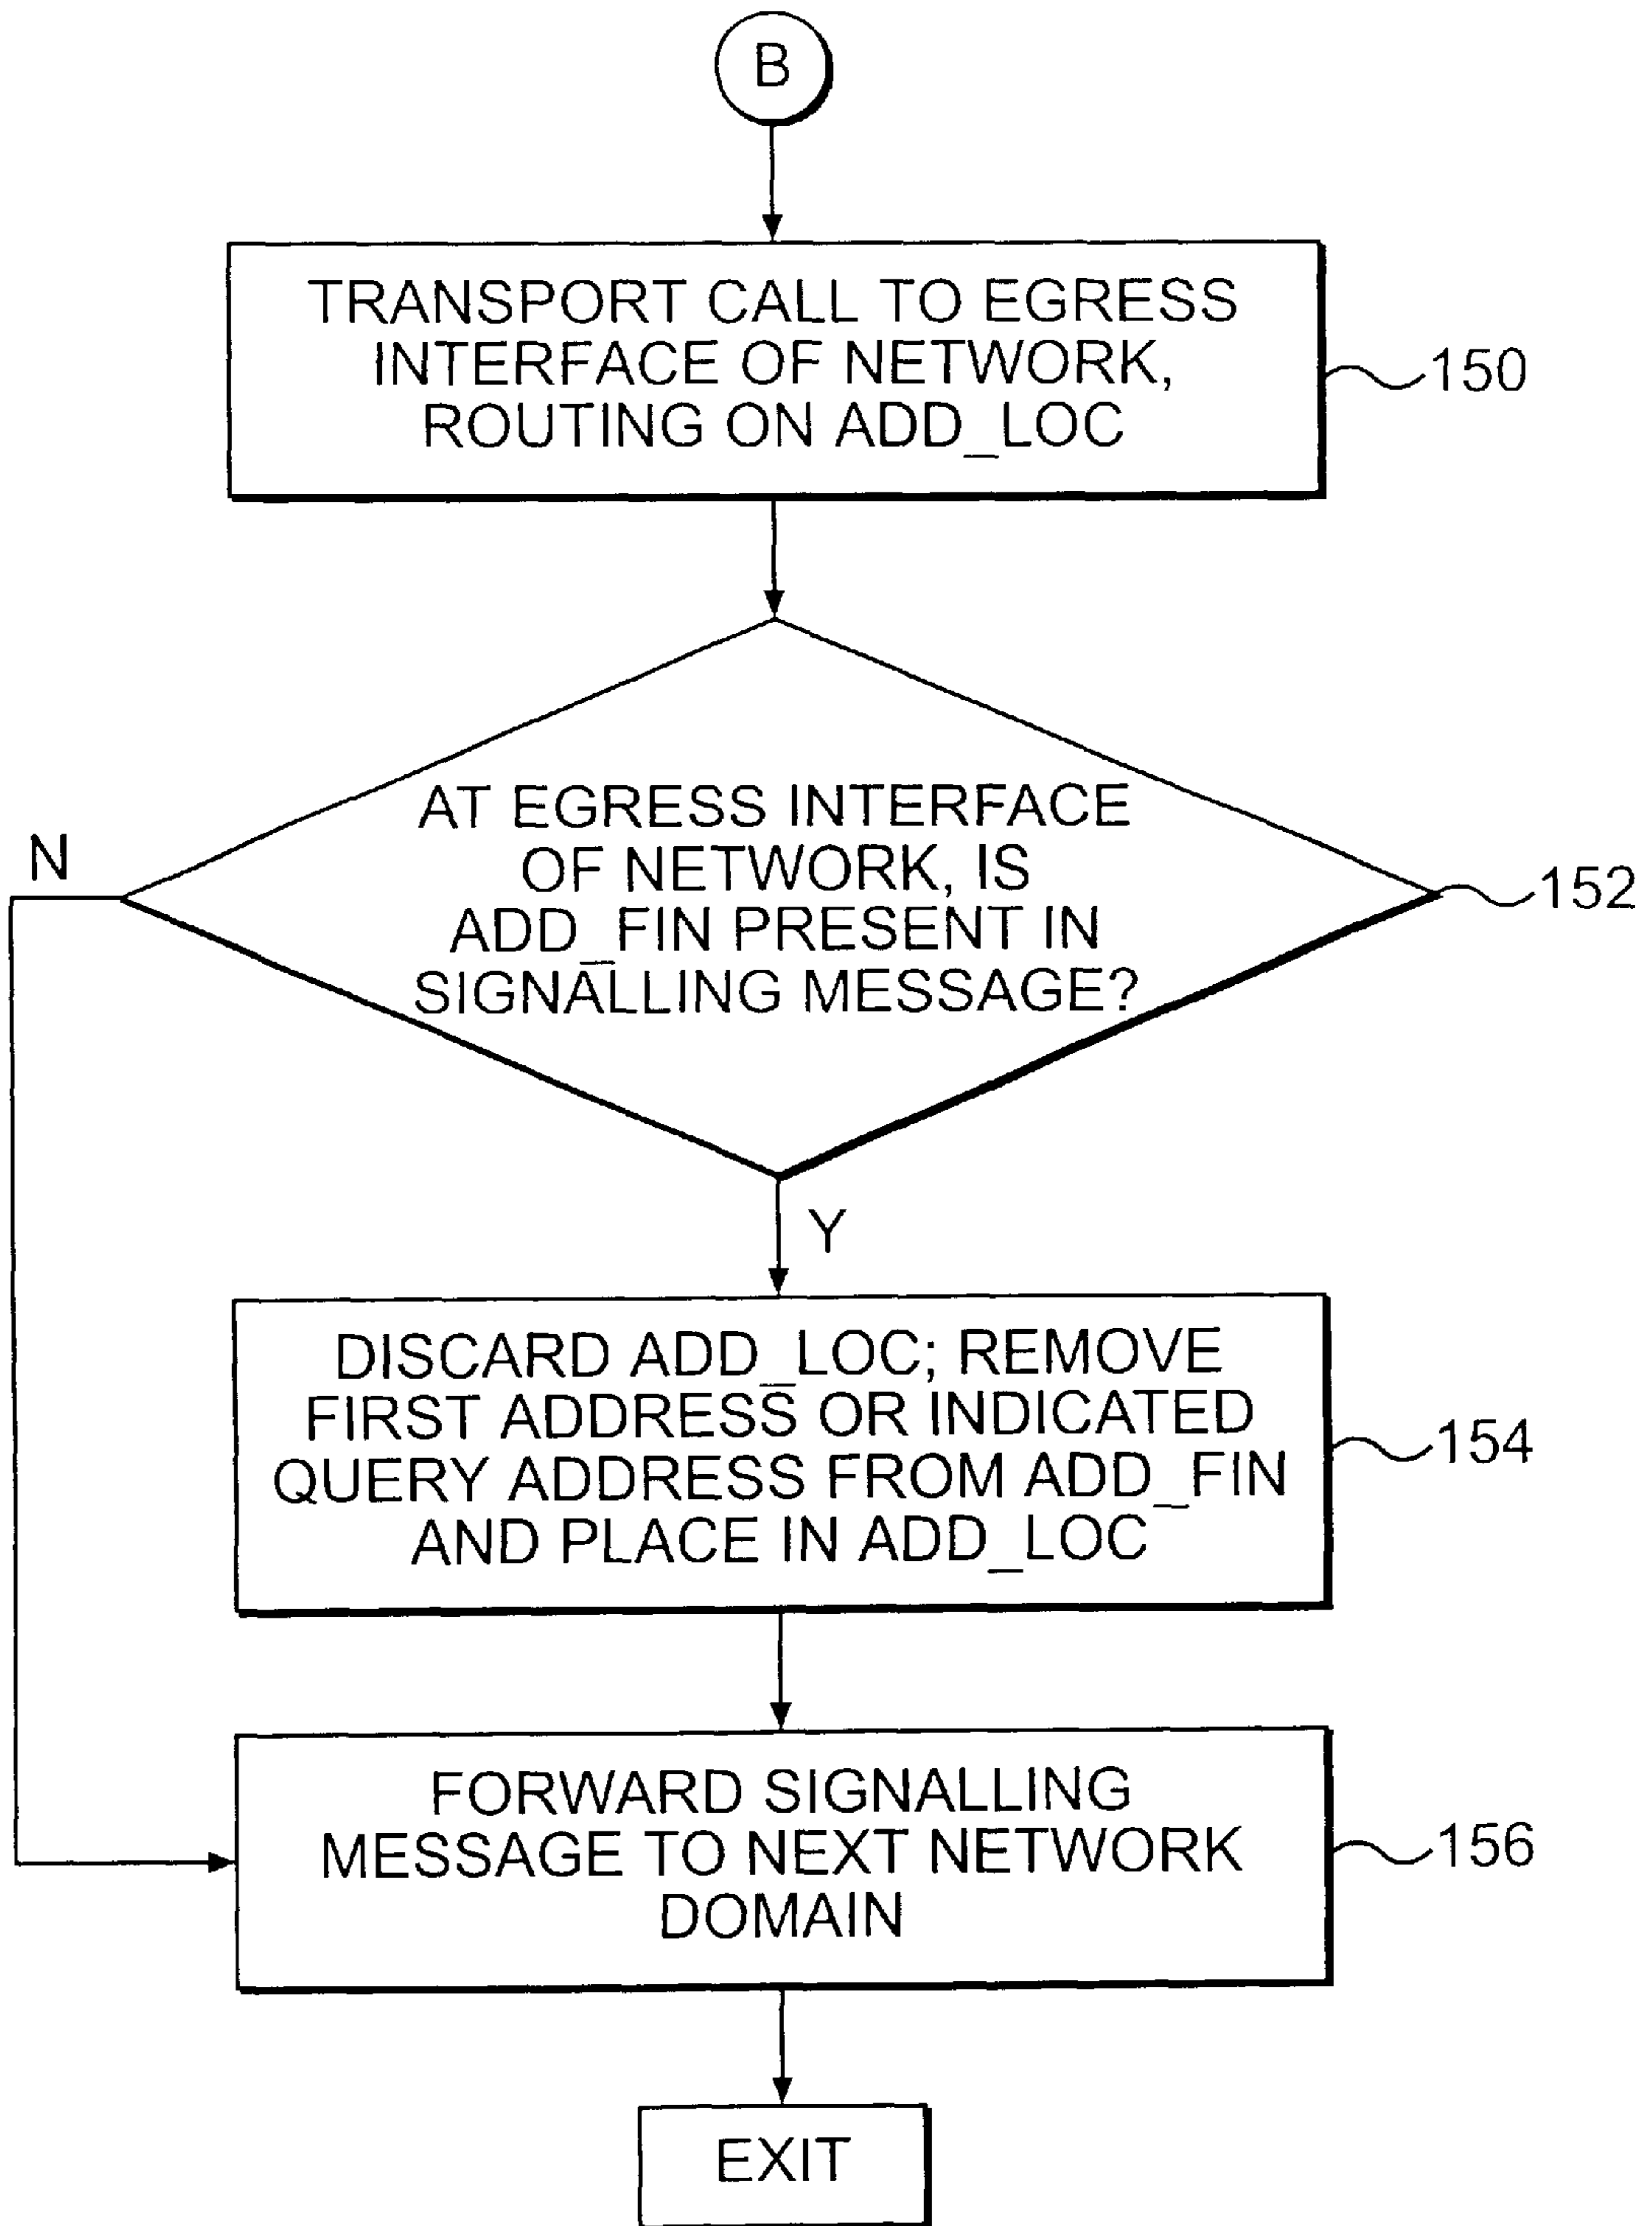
B

TRANSPORT CALL TO EGRESS INTERFACE OF NETWORK, ROUTING ON ADD_LOC

150

AT EGRESS INTERFACE OF NETWORK, IS ADD_FIN PRESENT IN SIGNALLING MESSAGE?

152

N

Y

DISCARD ADD_LOC; REMOVE FIRST ADDRESS OR INDICATED QUERY ADDRESS FROM ADD_FIN AND PLACE IN ADD_LOC

154

FORWARD SIGNALLING MESSAGE TO NEXT NETWORK DOMAIN

156

EXIT